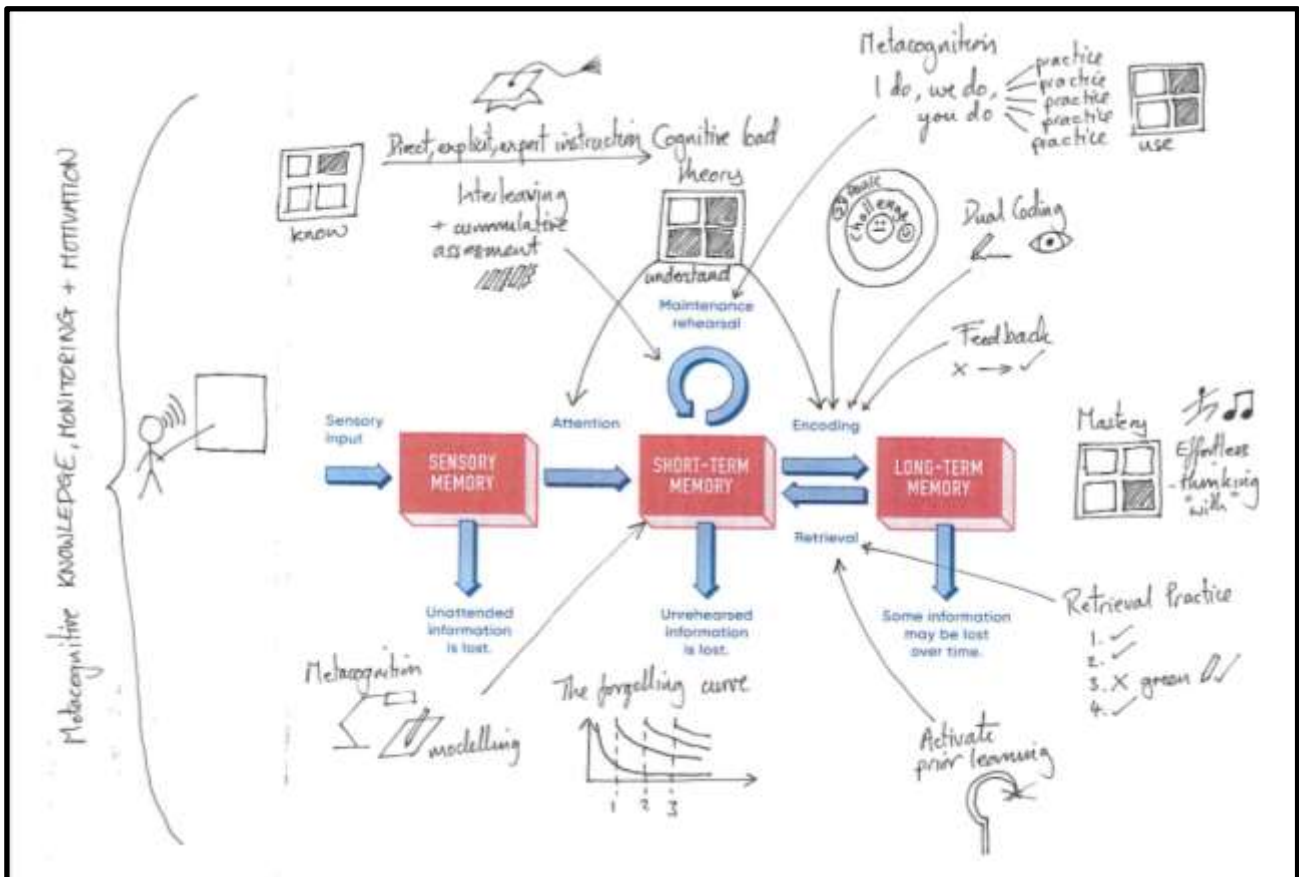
Metacognitive KNOWLEDGE, MONITORING + MOTIVATION

know

Direct, explicit, expert instruction Cognitive load

Interleaving + cummulative assessment

theory

understand

Metacognition

I do, we do, you do

practice
practice
practice
practice
practice

use

Basic
Challenge

Dual Coding

Feedback
x → ✓

Maintenance rehearsal

Sensory input

SENSORY MEMORY

Attention

SHORT-TERM MEMORY

Encoding

LONG-TERM MEMORY

Retrieval

Mastery

Effortless thinking "with"

Unattended information is lost.

Unrehearsed information is lost.

Some information may be lost over time.

Retrieval Practice
1. ✓
2. ✓
3. X green
4. ✓

Metacognition

modelling

The forgetting curve

1 2 3

Activate prior learning